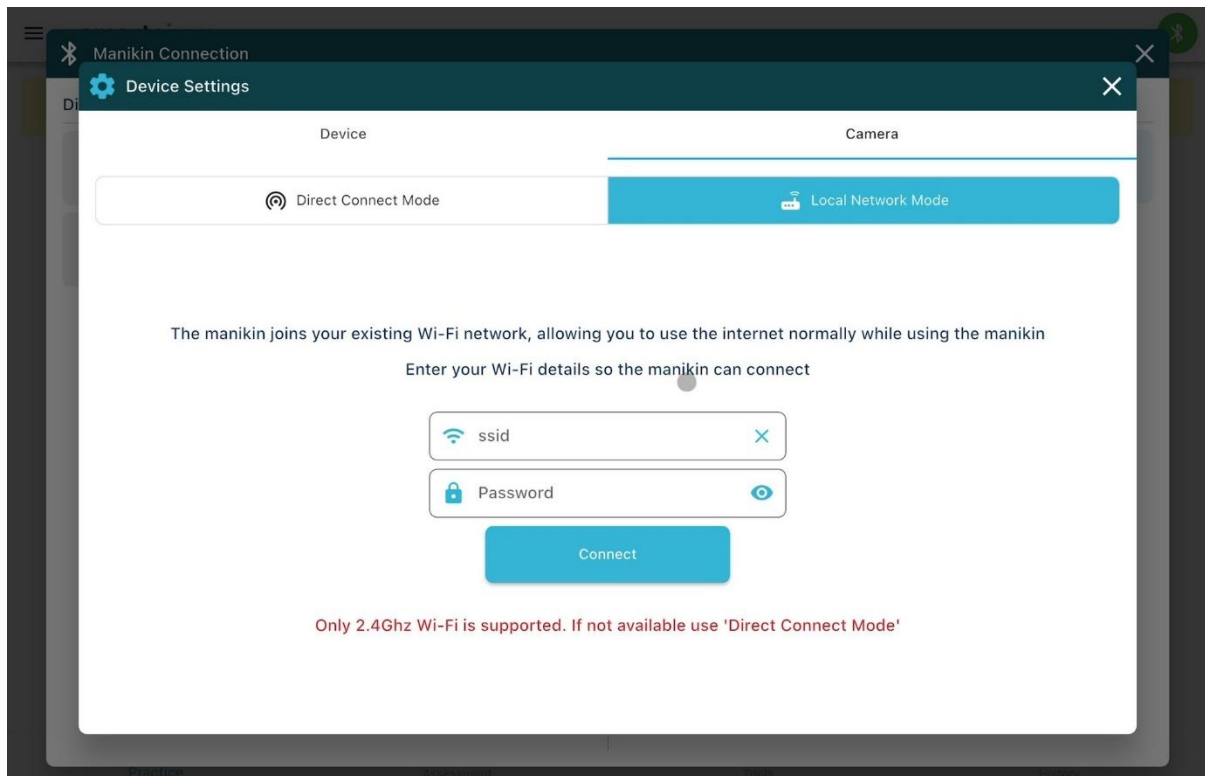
Manikin Connection

Di

Device Settings

Device

Camera

Direct Connect Mode

Local Network Mode

The manikin joins your existing Wi-Fi network, allowing you to use the internet normally while using the manikin

Enter your Wi-Fi details so the manikin can connect

ssid

Password

Connect

Only 2.4Ghz Wi-Fi is supported. If not available use 'Direct Connect Mode'

Practice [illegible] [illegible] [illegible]